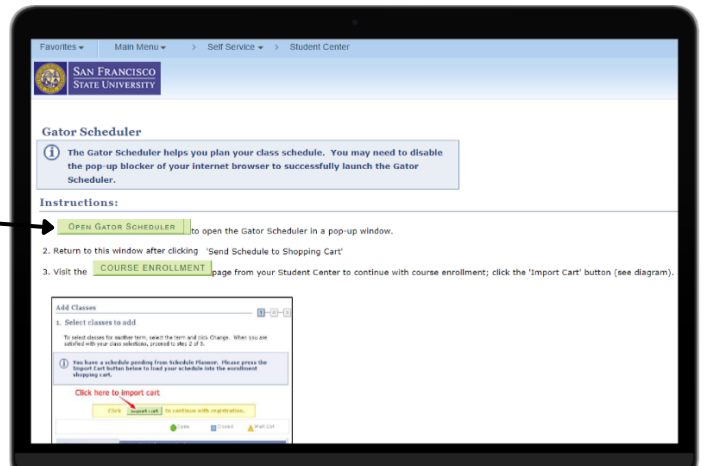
Favorites ▾ Main Menu ▾ › Self Service ▾ › Student Center

SAN FRANCISCO STATE UNIVERSITY

Gator Scheduler

The Gator Scheduler helps you plan your class schedule. You may need to disable the pop-up blocker of your internet browser to successfully launch the Gator Scheduler.

Instructions:

OPEN GATOR SCHEDULER to open the Gator Scheduler in a pop-up window.

2. Return to this window after clicking 'Send Schedule to Shopping Cart'

3. Visit the COURSE ENROLLMENT page from your Student Center to continue with course enrollment; click the 'Import Cart' button (see diagram).

Add Classes

1. Select classes to add

To select classes for another term, select the term and click Change. When you are satisfied with your class selections, proceed to step 2 of 3.

You have a schedule pending from Schedule Planner. Please press the Import Cart button below to load your schedule into the enrollment shopping cart.

Click here to import cart

Click Import Cart to continue with registration.

Open Closed Wait List